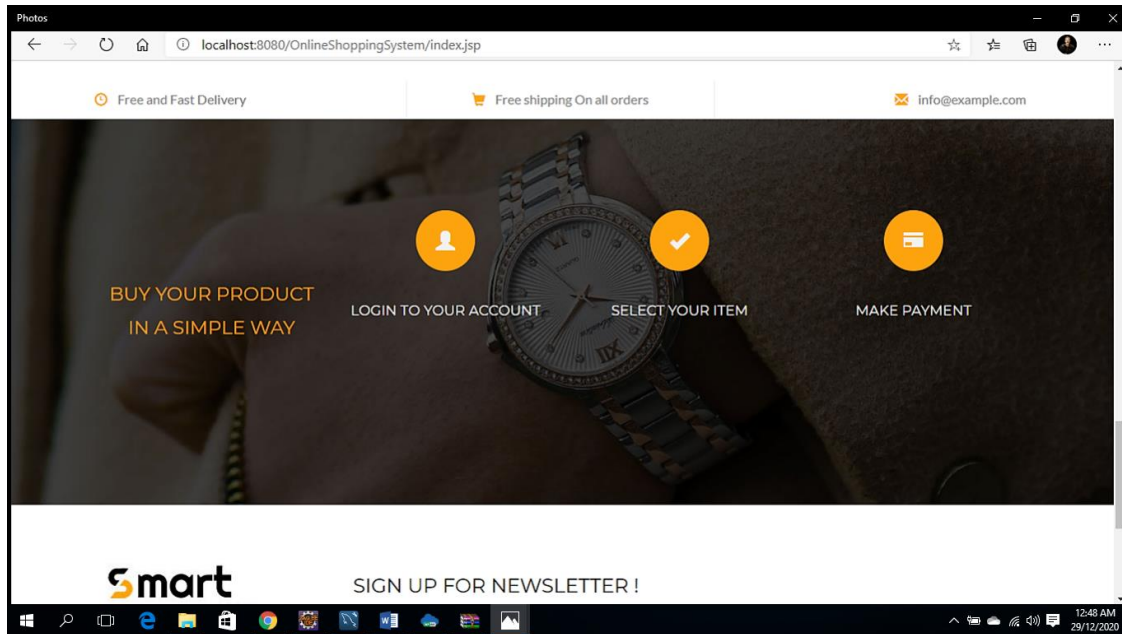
Photos

localhost:8080/OnlineShoppingSystem/index.jsp

Free and Fast Delivery

Free shipping On all orders

info@example.com

BUY YOUR PRODUCT IN A SIMPLE WAY

LOGIN TO YOUR ACCOUNT

SELECT YOUR ITEM

MAKE PAYMENT

Smart

SIGN UP FOR NEWSLETTER !

12:48 AM
29/12/2020